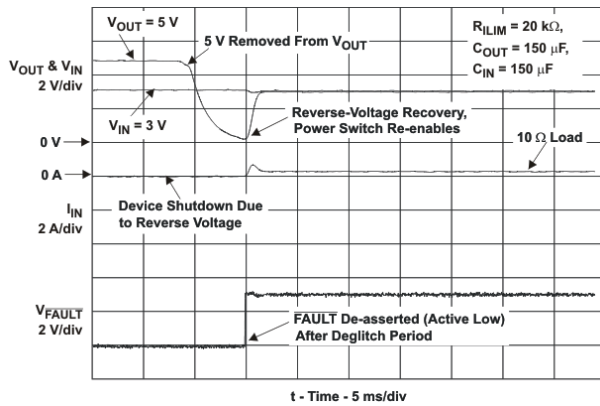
$V_{OUT}$ = 5 V

5 V Removed From $V_{OUT}$

$R_{ILIM}$ = 20 kΩ, $C_{OUT}$ = 150 μF, $C_{IN}$ = 150 μF

$V_{OUT}$ & $V_{IN}$
2 V/div

$V_{IN}$ = 3 V

Reverse-Voltage Recovery, Power Switch Re-enables

0 V

10 Ω Load

0 A

Device Shutdown Due to Reverse Voltage

$I_{IN}$
2 A/div

$V_{\overline{FAULT}}$
2 V/div

FAULT De-asserted (Active Low) After Deglitch Period

t - Time - 5 ms/div